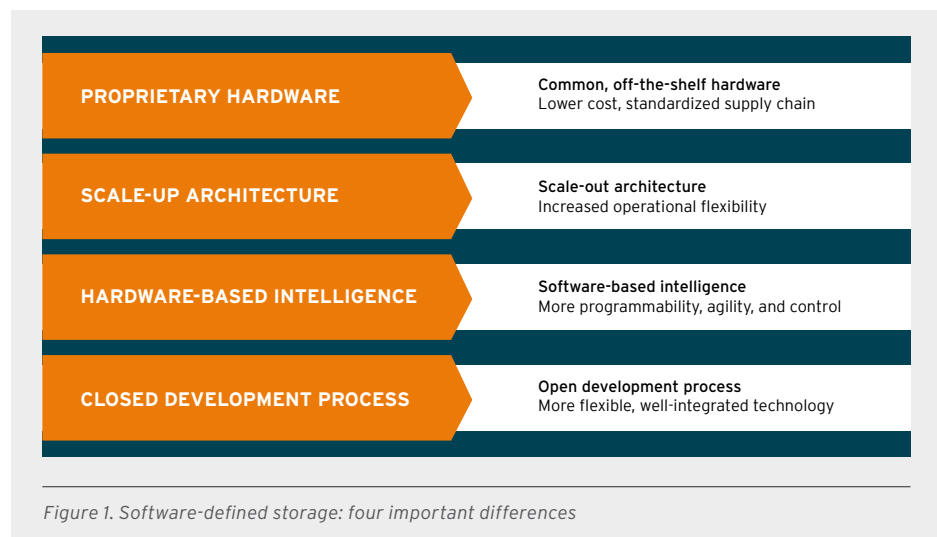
PROPRIETARY HARDWARE

Common, off-the-shelf hardware
Lower cost, standardized supply chain

SCALE-UP ARCHITECTURE

Scale-out architecture
Increased operational flexibility

HARDWARE-BASED INTELLIGENCE

Software-based intelligence
More programmability, agility, and control

CLOSED DEVELOPMENT PROCESS

Open development process
More flexible, well-integrated technology

Figure 1. Software-defined storage: four important differences